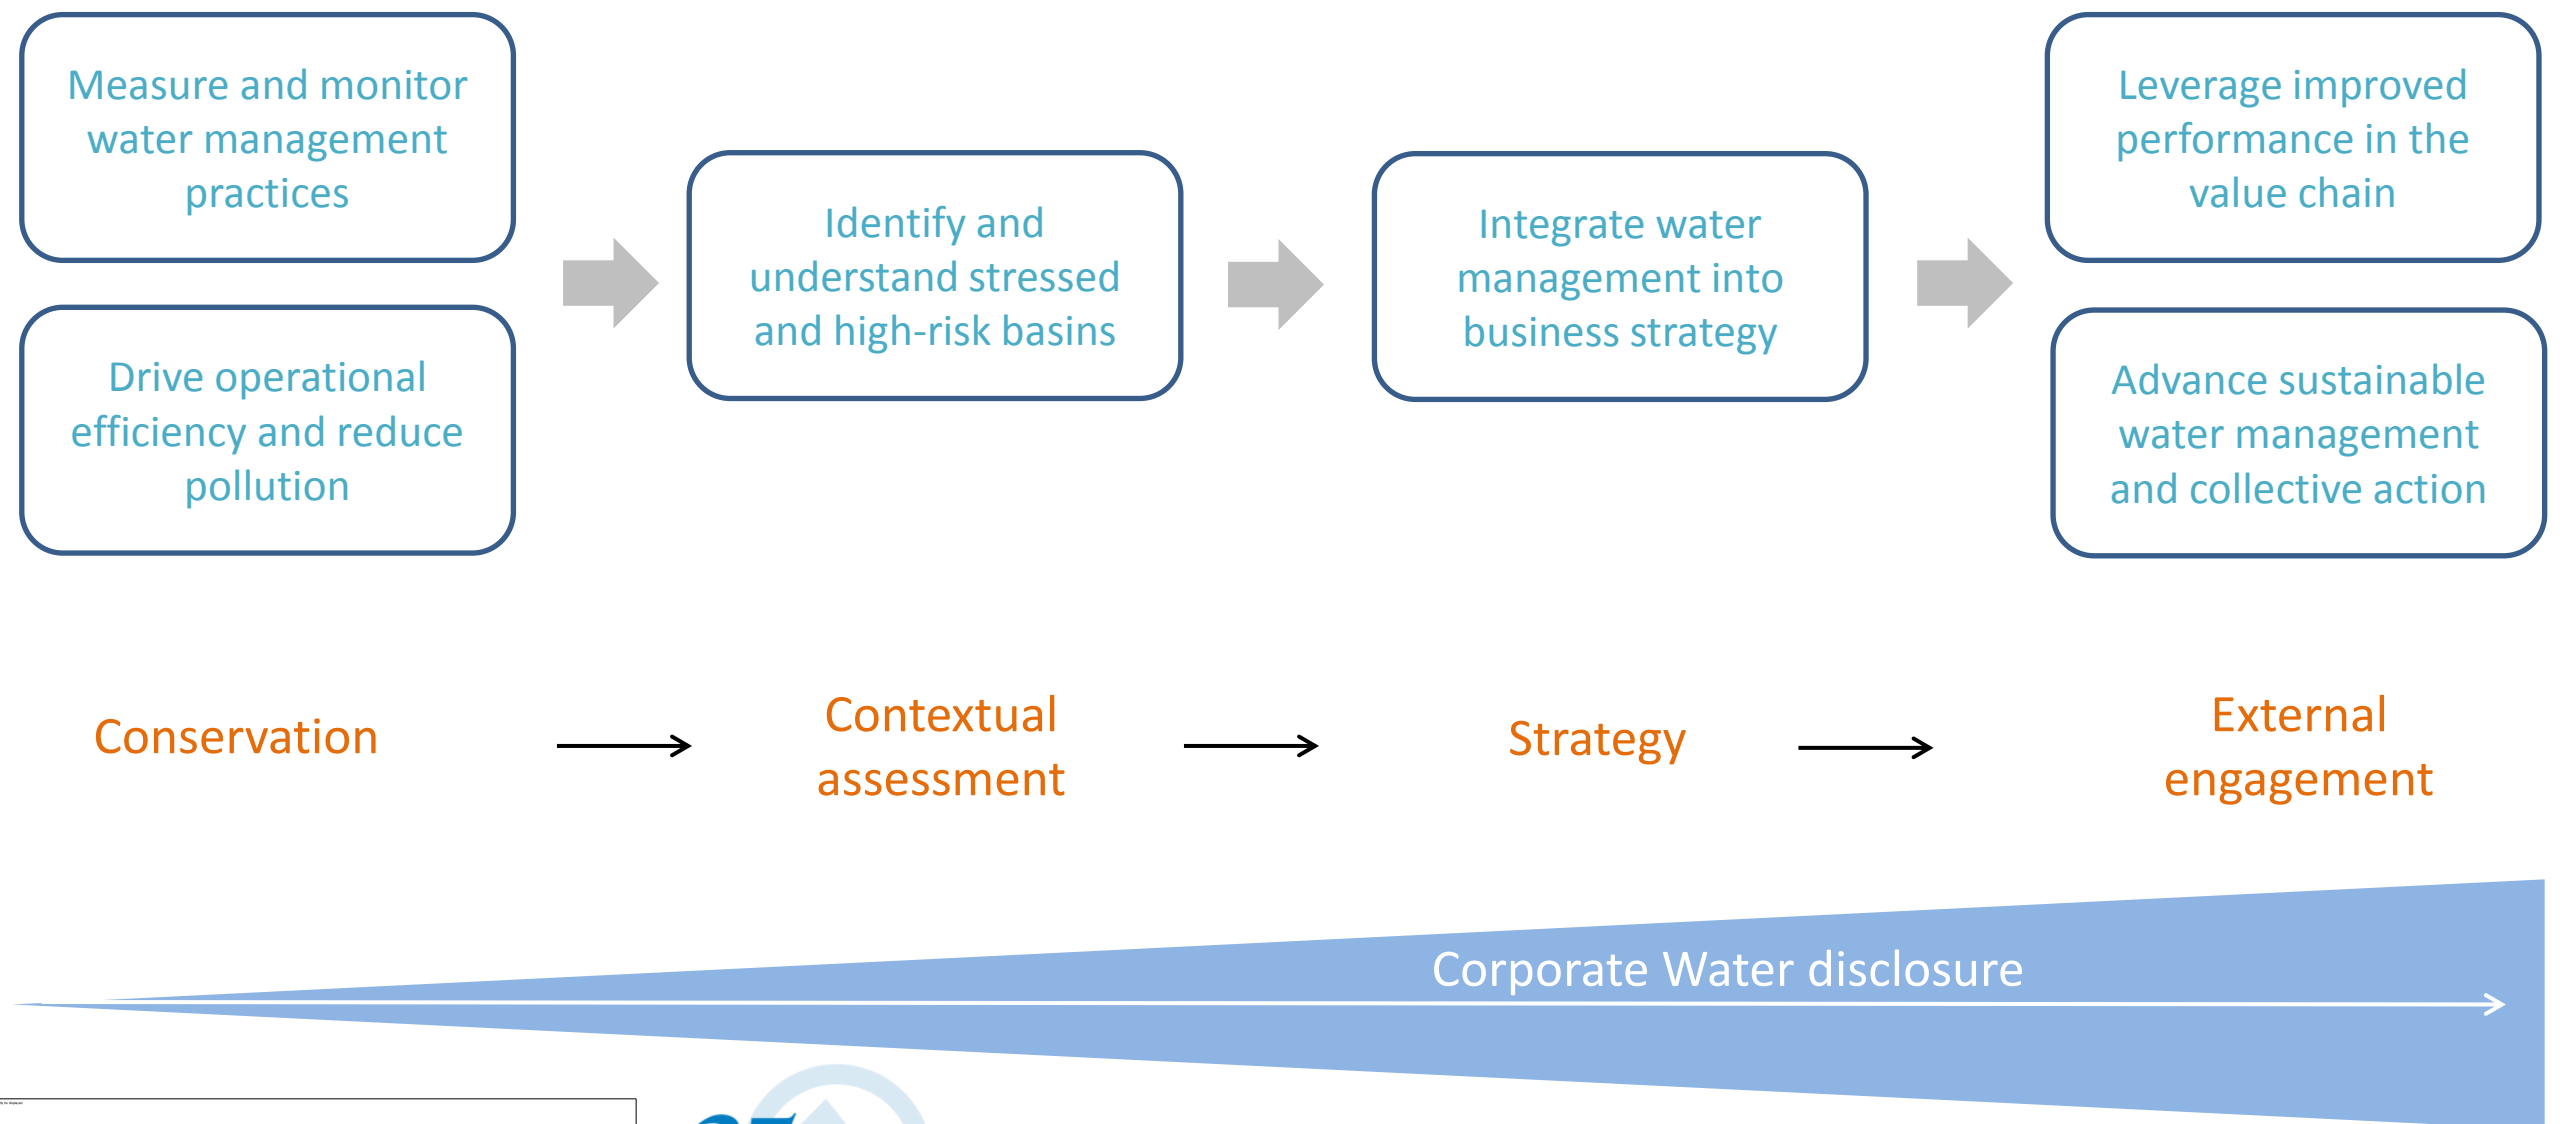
Measure and monitor water management practices

Drive operational efficiency and reduce pollution

Identify and understand stressed and high-risk basins

Integrate water management into business strategy

Leverage improved performance in the value chain

Advance sustainable water management and collective action

Conservation

Contextual assessment

Strategy

External engagement

Corporate Water disclosure